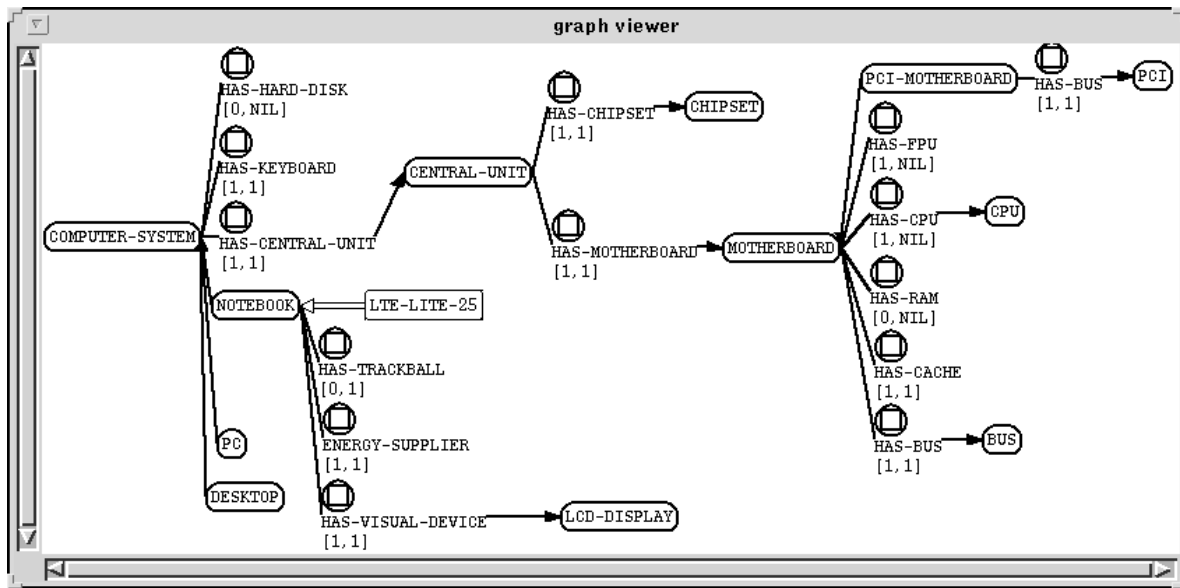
graph viewer

HAS-HARD-DISK
[0,NIL]
HAS-KEYBOARD
[1,1]
COMPUTER-SYSTEM
HAS-CENTRAL-UNIT
[1,1]
CENTRAL-UNIT
HAS-CHIPSET
[1,1]
CHIPSET
HAS-MOTHERBOARD
[1,1]
MOTHERBOARD
PCI-MOTHERBOARD
HAS-BUS
[1,1]
PCI
HAS-FPU
[1,NIL]
HAS-CPU
[1,NIL]
CPU
HAS-RAM
[0,NIL]
HAS-CACHE
[1,1]
HAS-BUS
[1,1]
BUS
NOTEBOOK
LTE-LITE-25
HAS-TRACKBALL
[0,1]
ENERGY-SUPPLIER
[1,1]
HAS-VISUAL-DEVICE
[1,1]
LCD-DISPLAY
PC
DESKTOP